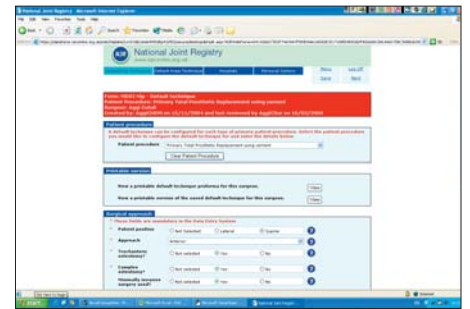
National Joint Registry - Microsoft Internet Explorer

File Edit View Favorites Tools Help

National Joint Registry
www.njrcentre.org.uk

Menu Log off
Save Next

Form: MDSC Hip - Default technique
Patient Procedure: Primary Total Prosthetic Replacement using cement
Surgeon: Aggi Cotull
Created by: AggiCHUN on 05/11/2004 and last amended by AggiChun on 10/02/2005

Patient procedure

Patient procedure Primary Total Prosthetic Replacement using cement

Clear Patient Procedure

Printable version

View a printable default technique proforma for this surgeon. View

View a printable version of the saved default technique for this surgeon. View

Surgical approach

Patient position Not selected Lateral Supine

Approach Anterior

Trochanteric osteotomy? Not selected Yes No

Complex osteotomy? Not selected Yes No

Minimally invasive surgery used? Not selected Yes No

start